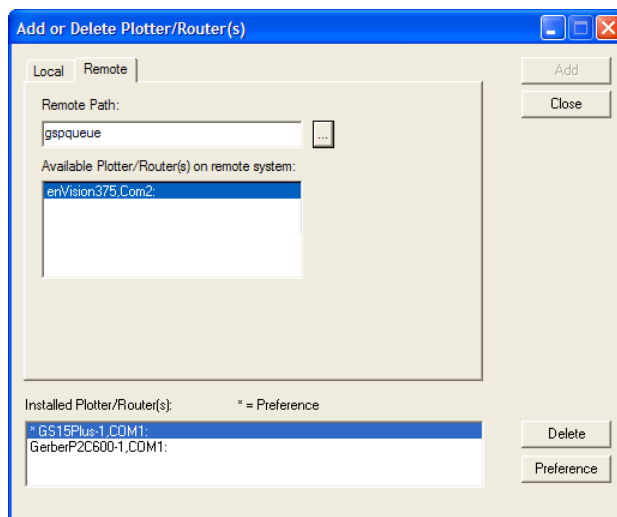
Add or Delete Plotter/Router(s)

Local Remote

Remote Path:

gspqueue

...

Available Plotter/Router(s) on remote system:

enVision375,Com2:

Add

Close

Installed Plotter/Router(s):

* = Preference

* GS15Plus-1,COM1:
GerberP2C600-1,COM1:

Delete

Preference